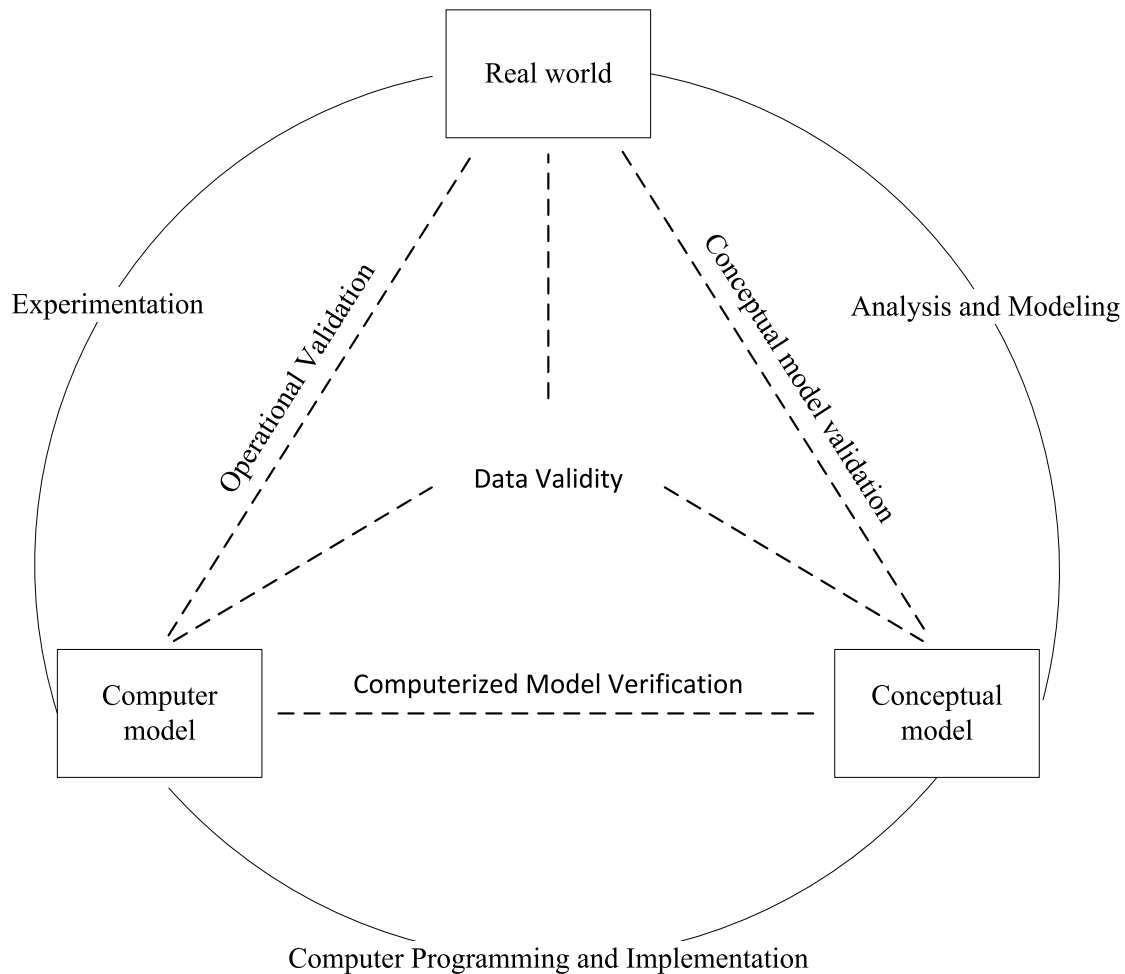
Real world

Experimentation

Operational Validation

Conceptual model validation

Analysis and Modeling

Data Validity

Computer model

Computerized Model Verification

Conceptual model

Computer Programming and Implementation